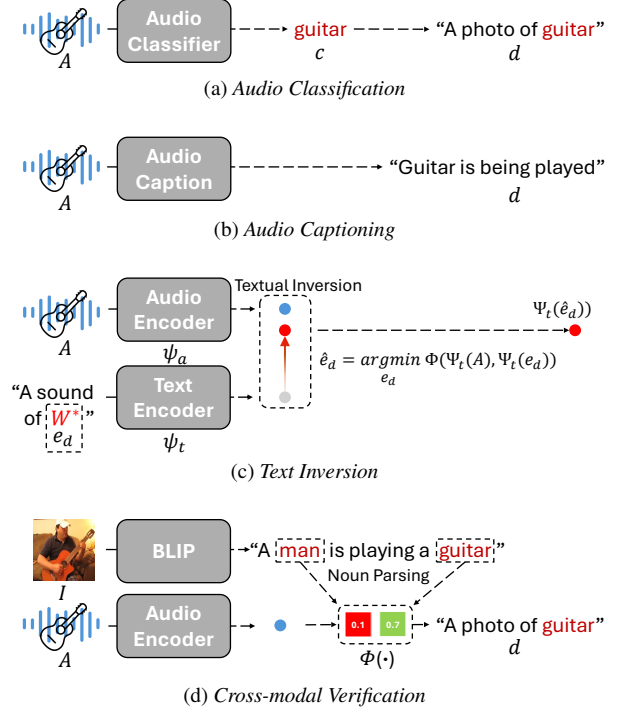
$A$

Audio Classifier

guitar

$c$

"A photo of guitar"

$d$

(a) *Audio Classification*

$A$

Audio Caption

"Guitar is being played"

$d$

(b) *Audio Captioning*

$A$

Audio Encoder

$\psi_a$

Textual Inversion

$\Psi_t(\hat{e}_d))$

$\hat{e}_d = \underset{e_d}{argmin}\ \Phi(\Psi_t(A), \Psi_t(e_d))$

"A sound of $W^*$"

$e_d$

Text Encoder

$\psi_t$

(c) *Text Inversion*

$I$

BLIP

"A man is playing a guitar"

Noun Parsing

$A$

Audio Encoder

0.1

0.7

"A photo of guitar"

$d$

$\Phi(\cdot)$

(d) *Cross-modal Verification*